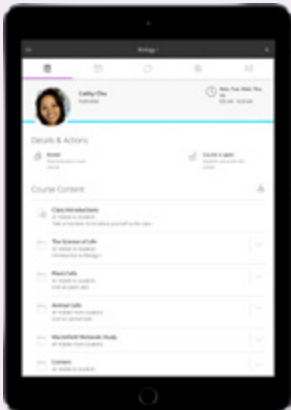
Biology I

Cathy Cho
Instructor

Mon, Tue, Wed, Thu
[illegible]

Details & Actions

Roster
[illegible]

Course is open
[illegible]

Course Content

Class Introductions
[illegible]

The Science of Life
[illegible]

Plant Cells
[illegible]

Animal Cells
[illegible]

Macrofield Wetlands Study
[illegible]

Careers
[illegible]